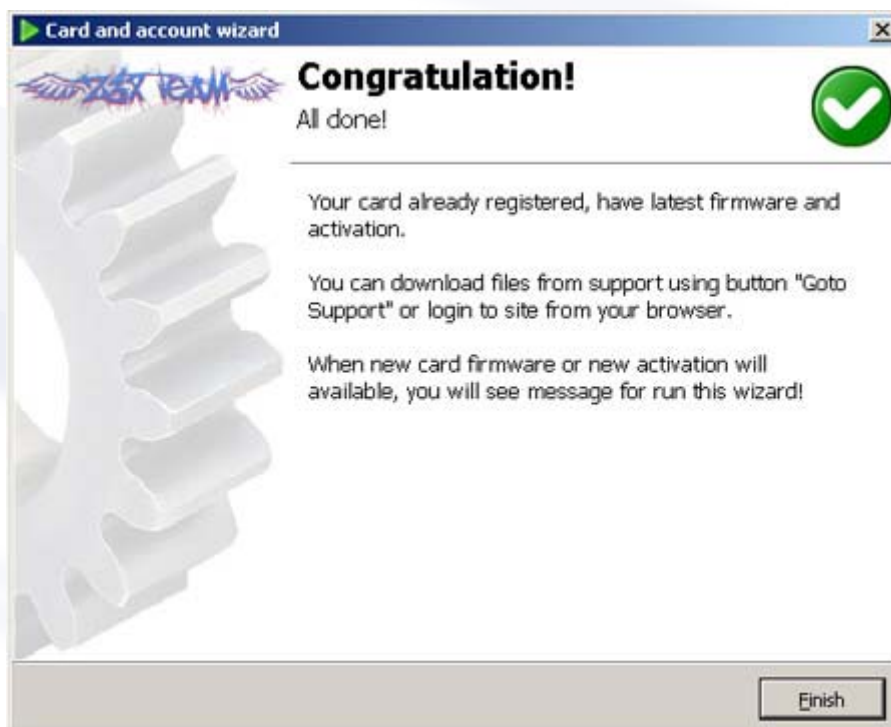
Card and account wizard

×

Z3X TEAM

Congratulation!

All done!

Your card already registered, have latest firmware and activation.

You can download files from support using button "Goto Support" or login to site from your browser.

When new card firmware or new activation will available, you will see message for run this wizard!

Finish